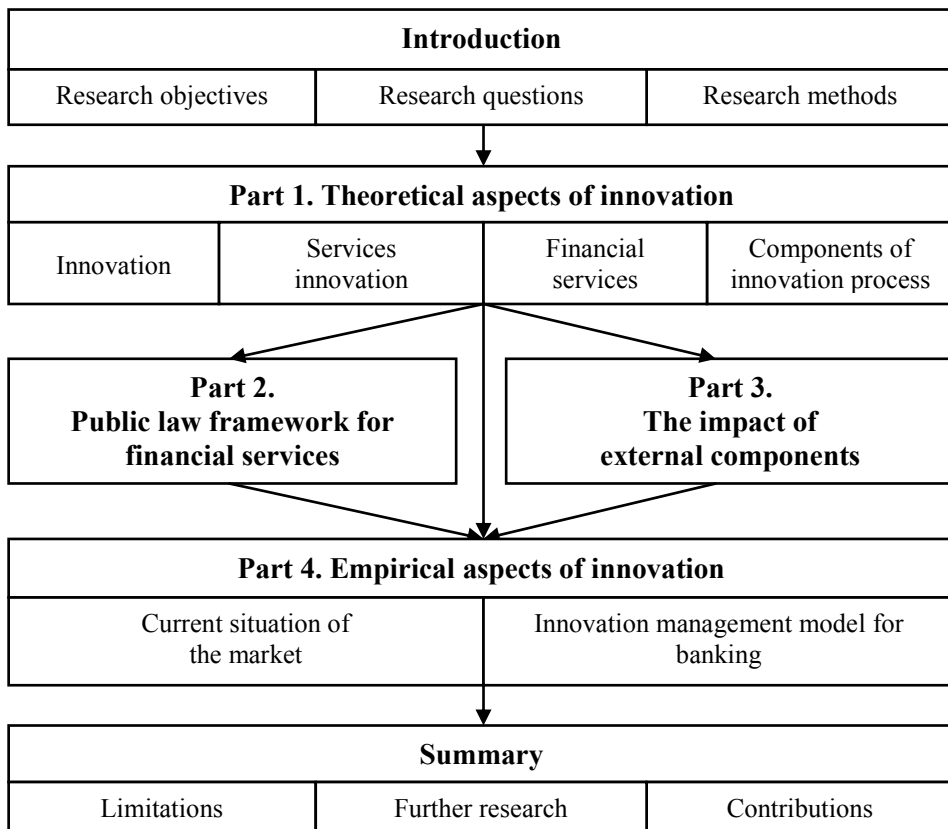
Introduction

Research objectives | Research questions | Research methods

Part 1. Theoretical aspects of innovation

Innovation | Services innovation | Financial services | Components of innovation process

Part 2. Public law framework for financial services

Part 3. The impact of external components

Part 4. Empirical aspects of innovation

Current situation of the market | Innovation management model for banking

Summary

Limitations | Further research | Contributions